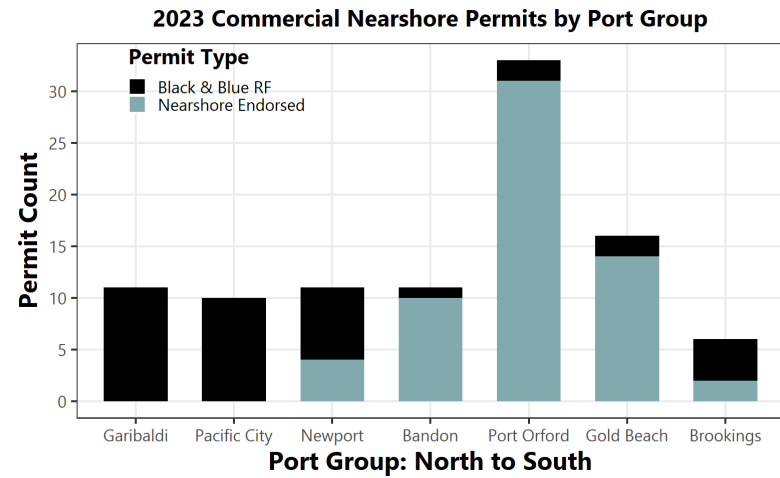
2023 Commercial Nearshore Permits by Port Group

Permit Type
Black & Blue RF
Nearshore Endorsed

Permit Count

30
25
20
15
10
5
0

Garibaldi
Pacific City
Newport
Bandon
Port Orford
Gold Beach
Brookings

Port Group: North to South